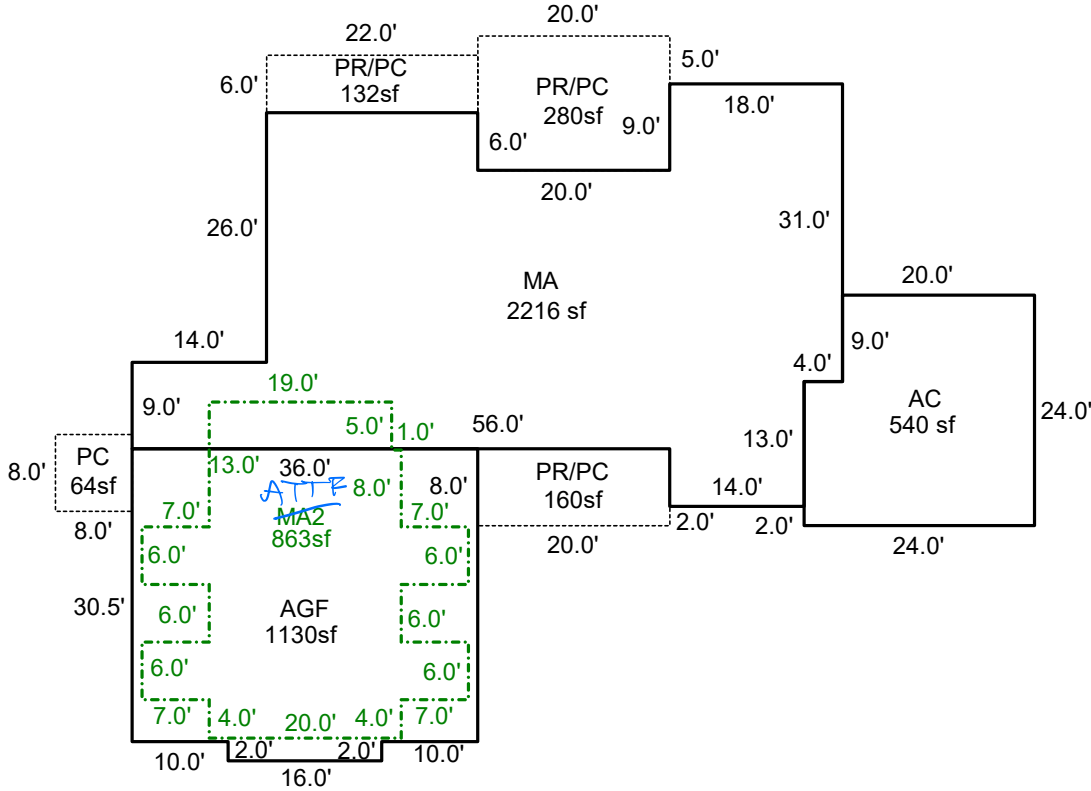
22.0'
20.0'
6.0'
PR/PC
132sf
PR/PC
280sf
5.0'
18.0'
9.0'
6.0'
20.0'
26.0'
31.0'
MA
2216 sf
20.0'
14.0'
9.0'
4.0'
19.0'
9.0'
5.0'
1.0'
56.0'
AC
540 sf
24.0'
13.0'
8.0'
PC
64sf
13.0'
36.0'
8.0'
ATTF
8.0'
PR/PC
160sf
14.0'
7.0'
MA2
863sf
7.0'
2.0'
2.0'
8.0'
20.0'
24.0'
6.0'
6.0'
30.5'
6.0'
AGF
1130sf
6.0'
6.0'
6.0'
7.0'
4.0'
20.0'
4.0'
7.0'
2.0'
2.0'
10.0'
10.0'
16.0'